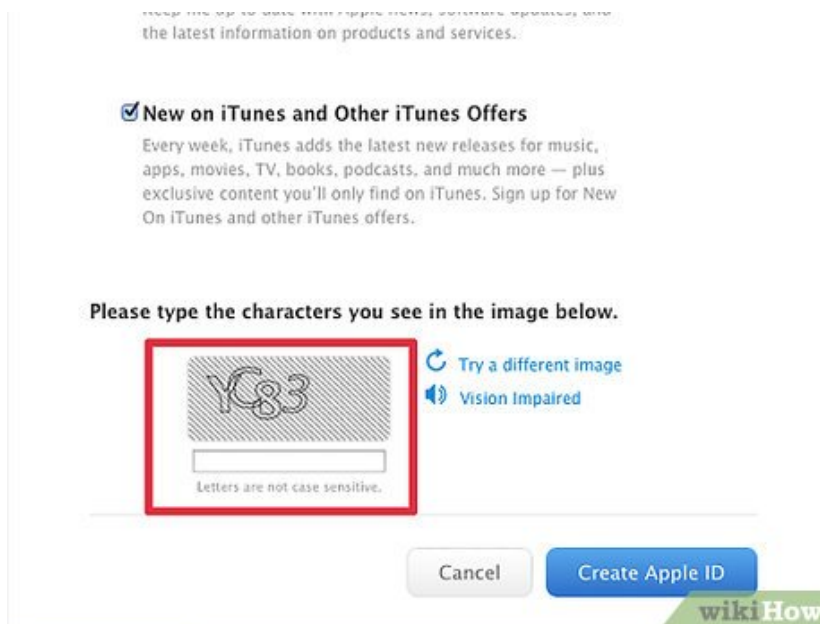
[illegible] the latest information on products and services.

New on iTunes and Other iTunes Offers
Every week, iTunes adds the latest new releases for music, apps, movies, TV, books, podcasts, and much more — plus exclusive content you'll only find on iTunes. Sign up for New On iTunes and other iTunes offers.

Please type the characters you see in the image below.

YC83

Letters are not case sensitive.

Try a different image
Vision Impaired

Cancel
Create Apple ID

wikiHow